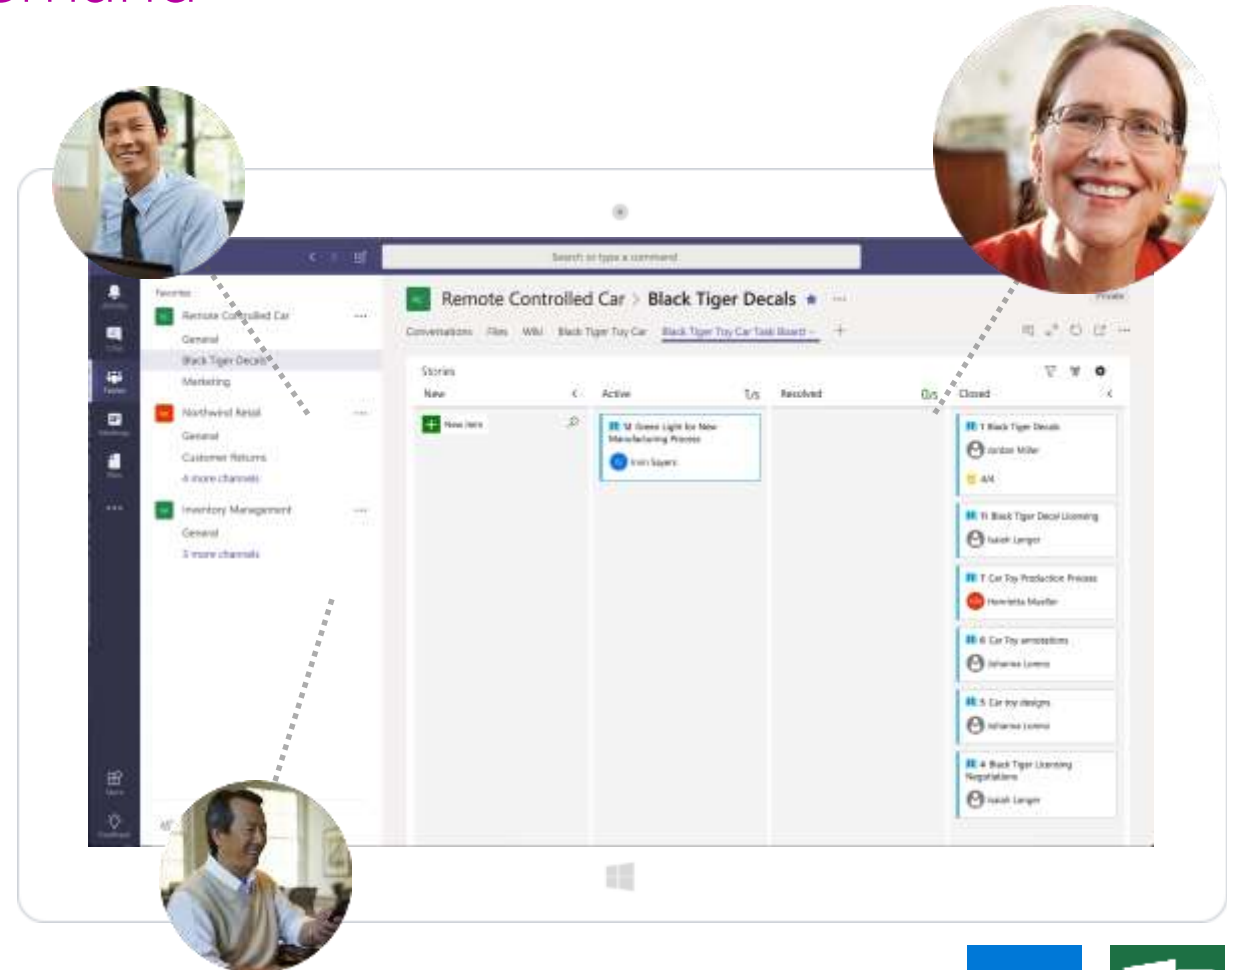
Search or type a command

Favorites

Remote Controlled Car

General

Black Tiger Decals

Marketing

Northwind Retail

General

Customer Returns

4 more channels

Inventory Management

General

3 more channels

Remote Controlled Car > Black Tiger Decals

Private

Conversations Files Wiki Black Tiger Toy Car Black Tiger Toy Car Task Board +

Stories

New

Active 1/5

Resolved 0/5

Closed

New item

12 Green Light for New Manufacturing Process

Irvin Sayers

1 Black Tiger Decals

Jordan Miller

4/4

11 Black Tiger Decal Licensing

Isaiah Langer

7 Car Toy Production Process

Henrietta Mueller

6 Car Toy annotations

Johanna Lorenz

5 Car toy designs

Johanna Lorenz

4 Black Tiger Licensing Negotiations

Isaiah Langer